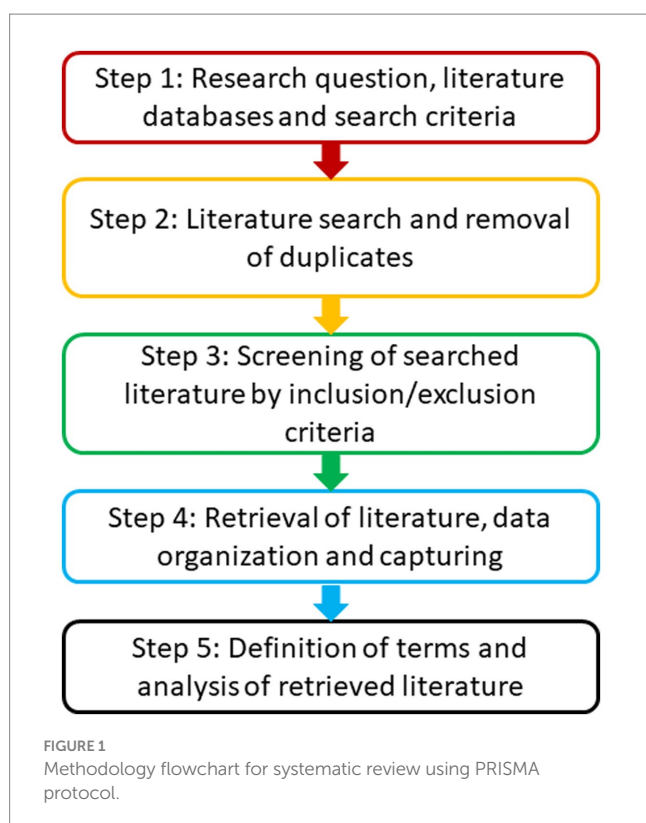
Step 1: Research question, literature databases and search criteria

Step 2: Literature search and removal of duplicates

Step 3: Screening of searched literature by inclusion/exclusion criteria

Step 4: Retrieval of literature, data organization and capturing

Step 5: Definition of terms and analysis of retrieved literature

FIGURE 1
Methodology flowchart for systematic review using PRISMA protocol.